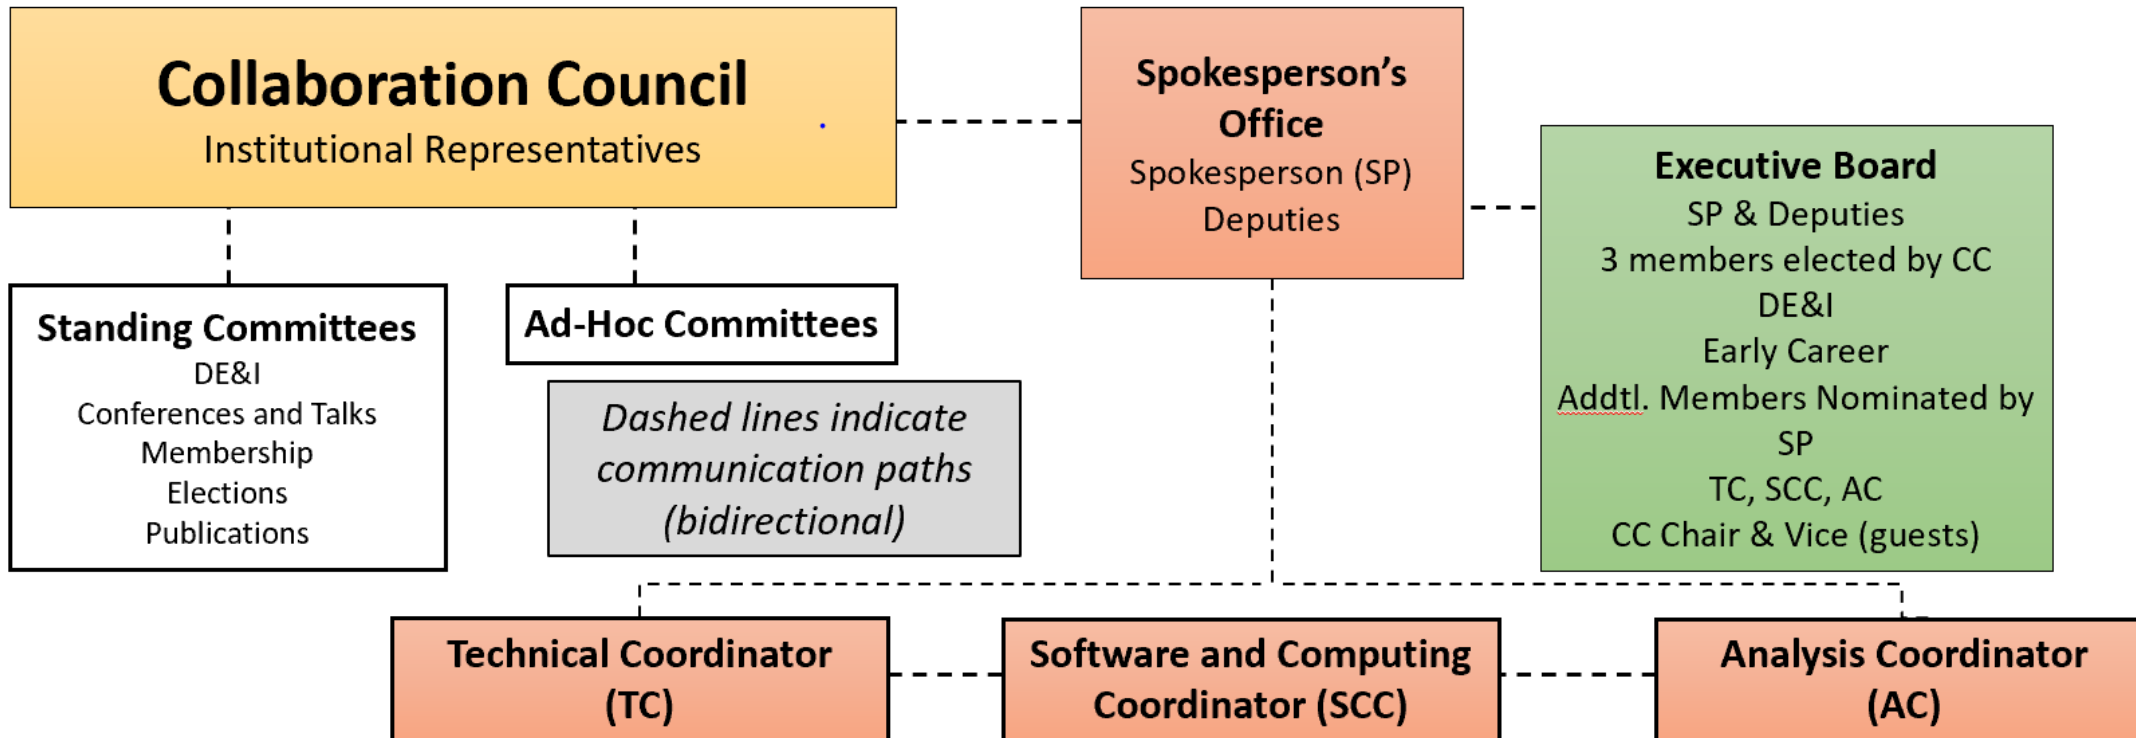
Collaboration Council
Institutional Representatives

Spokesperson's Office
Spokesperson (SP)
Deputies

Executive Board
SP & Deputies
3 members elected by CC
DE&I
Early Career
Addtl. Members Nominated by SP
TC, SCC, AC
CC Chair & Vice (guests)

Standing Committees
DE&I
Conferences and Talks
Membership
Elections
Publications

Ad-Hoc Committees

*Dashed lines indicate communication paths (bidirectional)*

Technical Coordinator (TC)

Software and Computing Coordinator (SCC)

Analysis Coordinator (AC)